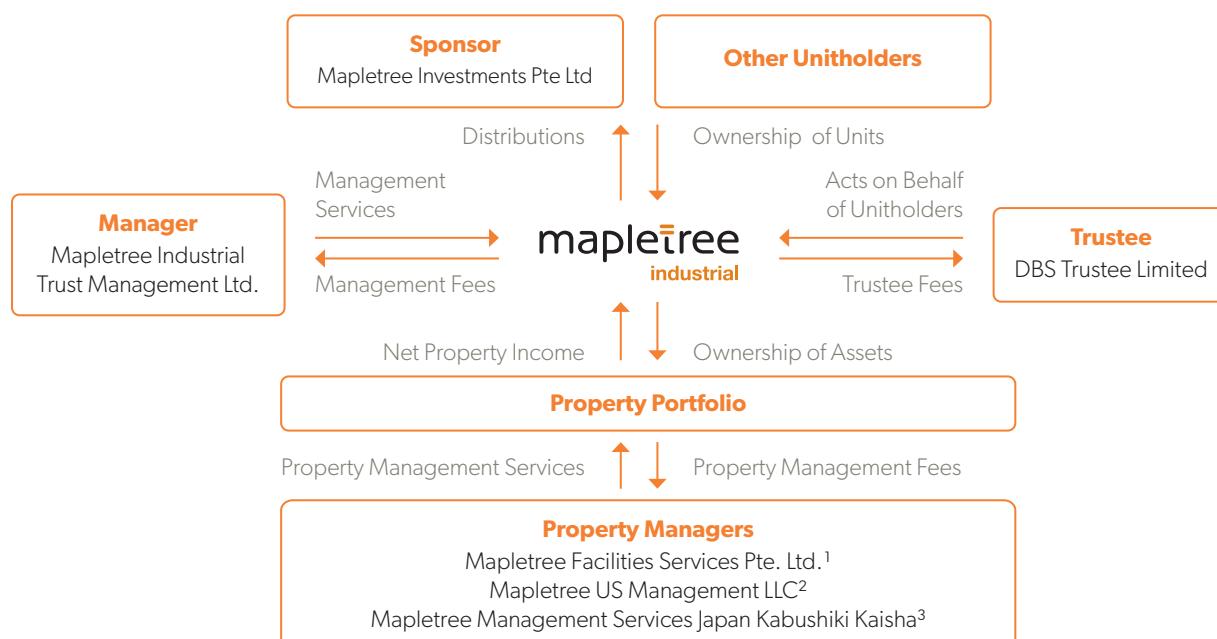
Sponsor
Mapletree Investments Pte Ltd

Other Unitholders

Distributions

Ownership of Units

Management Services

Acts on Behalf of Unitholders

Manager
Mapletree Industrial Trust Management Ltd.

mapletree industrial

Trustee
DBS Trustee Limited

Management Fees

Trustee Fees

Net Property Income

Ownership of Assets

Property Portfolio

Property Management Services

Property Management Fees

Property Managers
Mapletree Facilities Services Pte. Ltd.$^1$
Mapletree US Management LLC$^2$
Mapletree Management Services Japan Kabushiki Kaisha$^3$